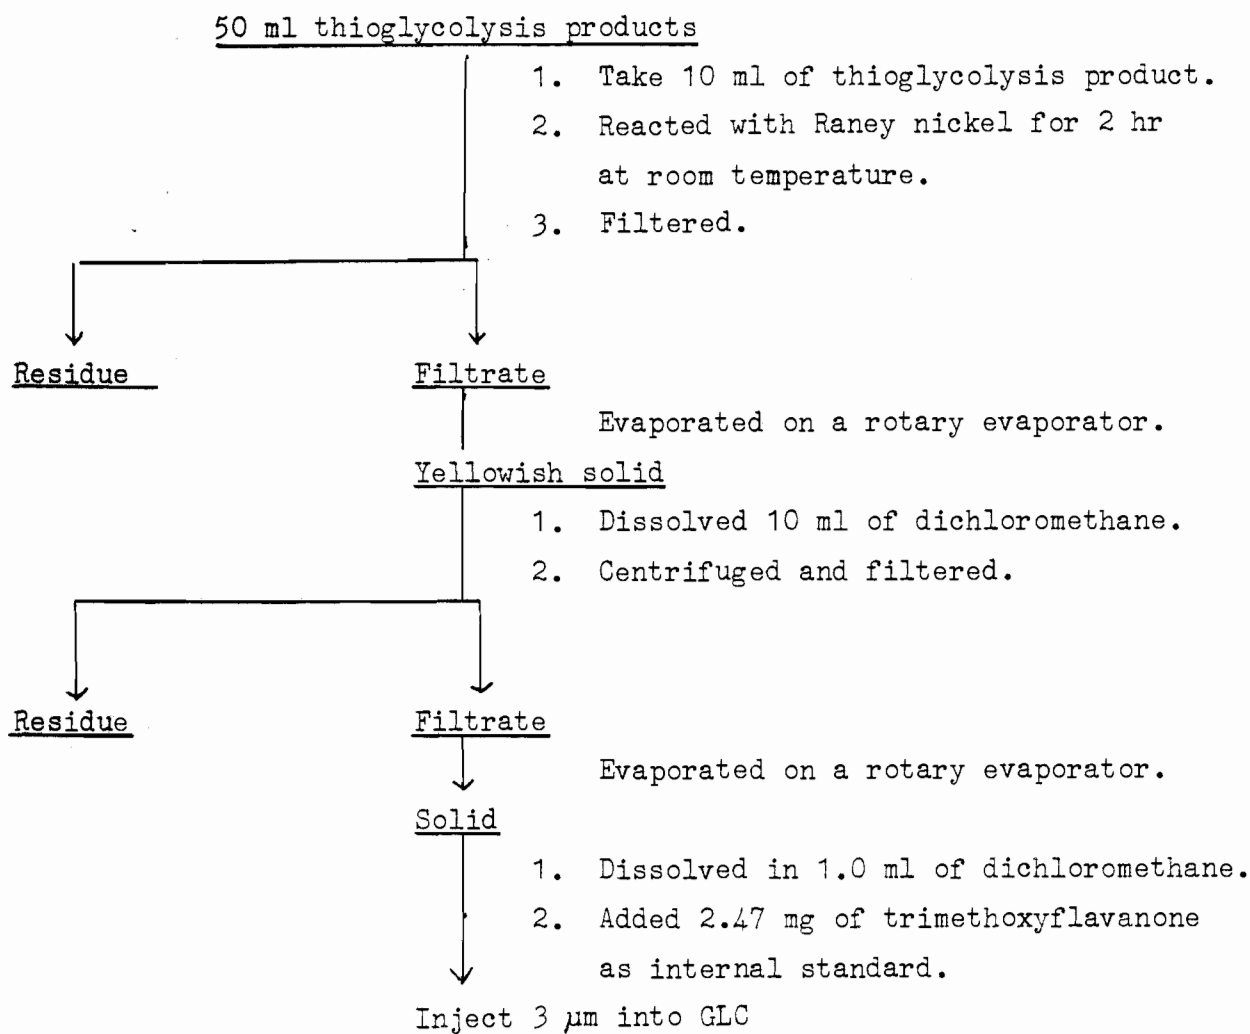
50 ml thioglycolysis products

1. Take 10 ml of thioglycolysis product.
2. Reacted with Raney nickel for 2 hr at room temperature.
3. Filtered.

Residue

Filtrate

Evaporated on a rotary evaporator.

Yellowish solid

1. Dissolved 10 ml of dichloromethane.
2. Centrifuged and filtered.

Residue

Filtrate

Evaporated on a rotary evaporator.

Solid

1. Dissolved in 1.0 ml of dichloromethane.
2. Added 2.47 mg of trimethoxyflavanone as internal standard.

Inject 3 $\mu$m into GLC